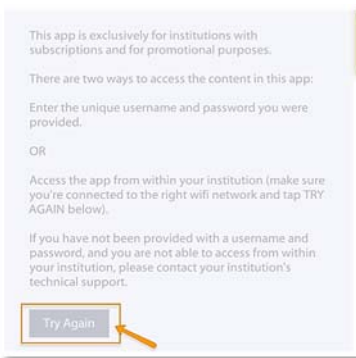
This app is exclusively for institutions with subscriptions and for promotional purposes.

There are two ways to access the content in this app:

Enter the unique username and password you were provided.

OR

Access the app from within your institution (make sure you're connected to the right wifi network and tap TRY AGAIN below).

If you have not been provided with a username and password, and you are not able to access from within your institution, please contact your institution's technical support.

Try Again